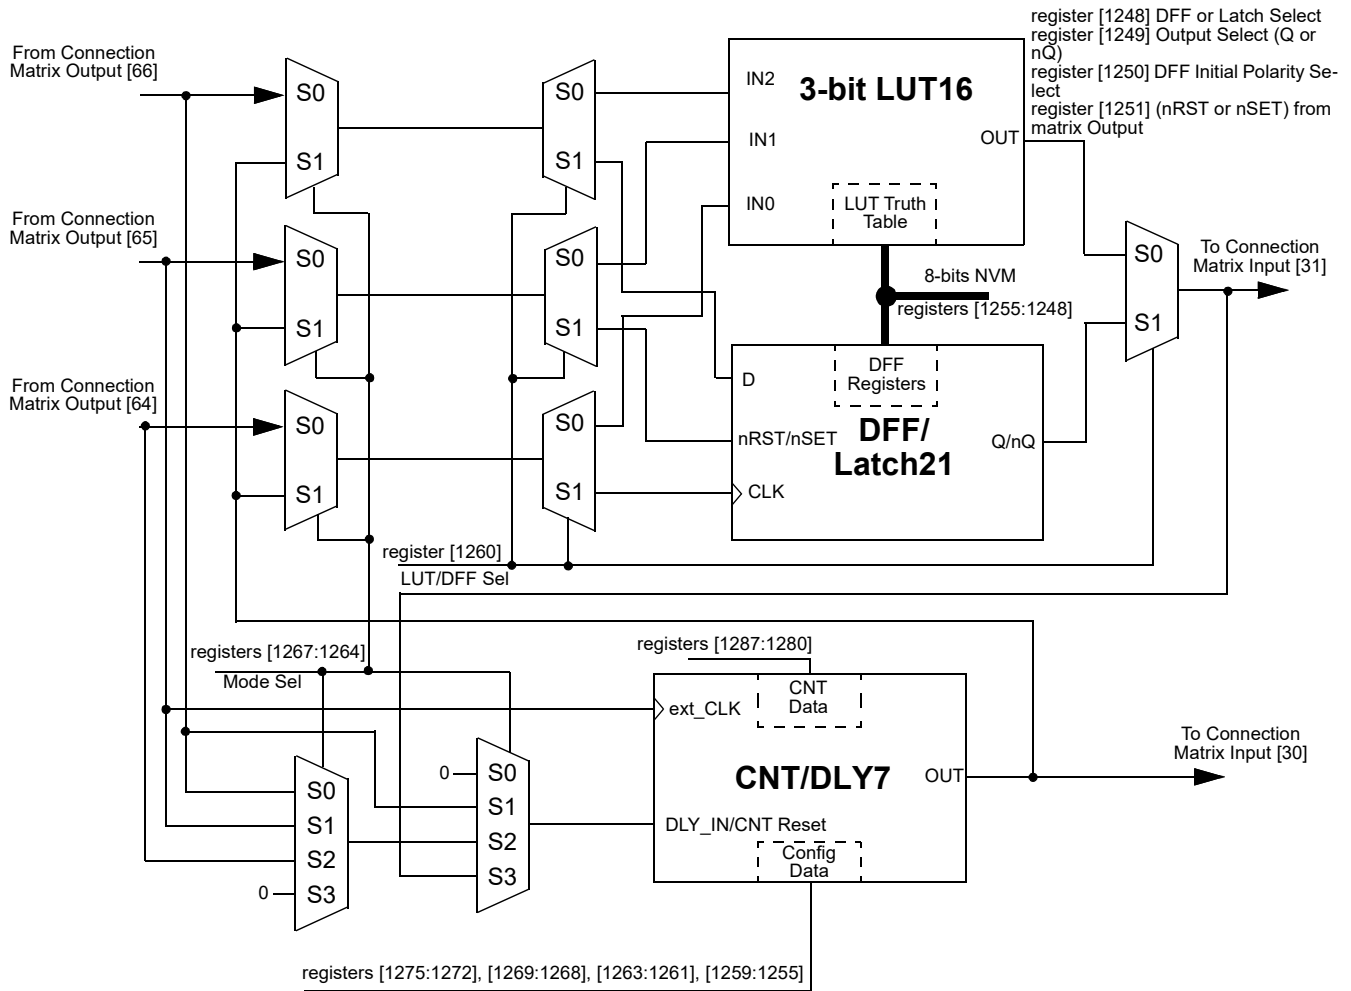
register [1248] DFF or Latch Select
register [1249] Output Select (Q or nQ)
register [1250] DFF Initial Polarity Select
register [1251] (nRST or nSET) from matrix Output

From Connection Matrix Output [66]

From Connection Matrix Output [65]

From Connection Matrix Output [64]

S0
S1

S0
S1

S0
S1

S0
S1

S0
S1

S0
S1

IN2
IN1
IN0
3-bit LUT16
OUT
LUT Truth Table

8-bits NVM
registers [1255:1248]

S0
S1

To Connection Matrix Input [31]

D
DFF Registers
nRST/nSET
DFF/ Latch21
Q/nQ
CLK

register [1260]
LUT/DFF Sel

registers [1267:1264]
Mode Sel

registers [1287:1280]
CNT Data
ext_CLK
CNT/DLY7
OUT
DLY_IN/CNT Reset
Config Data

To Connection Matrix Input [30]

S0
S1
S2
0
S3

0
S0
S1
S2
S3

registers [1275:1272], [1269:1268], [1263:1261], [1259:1255]